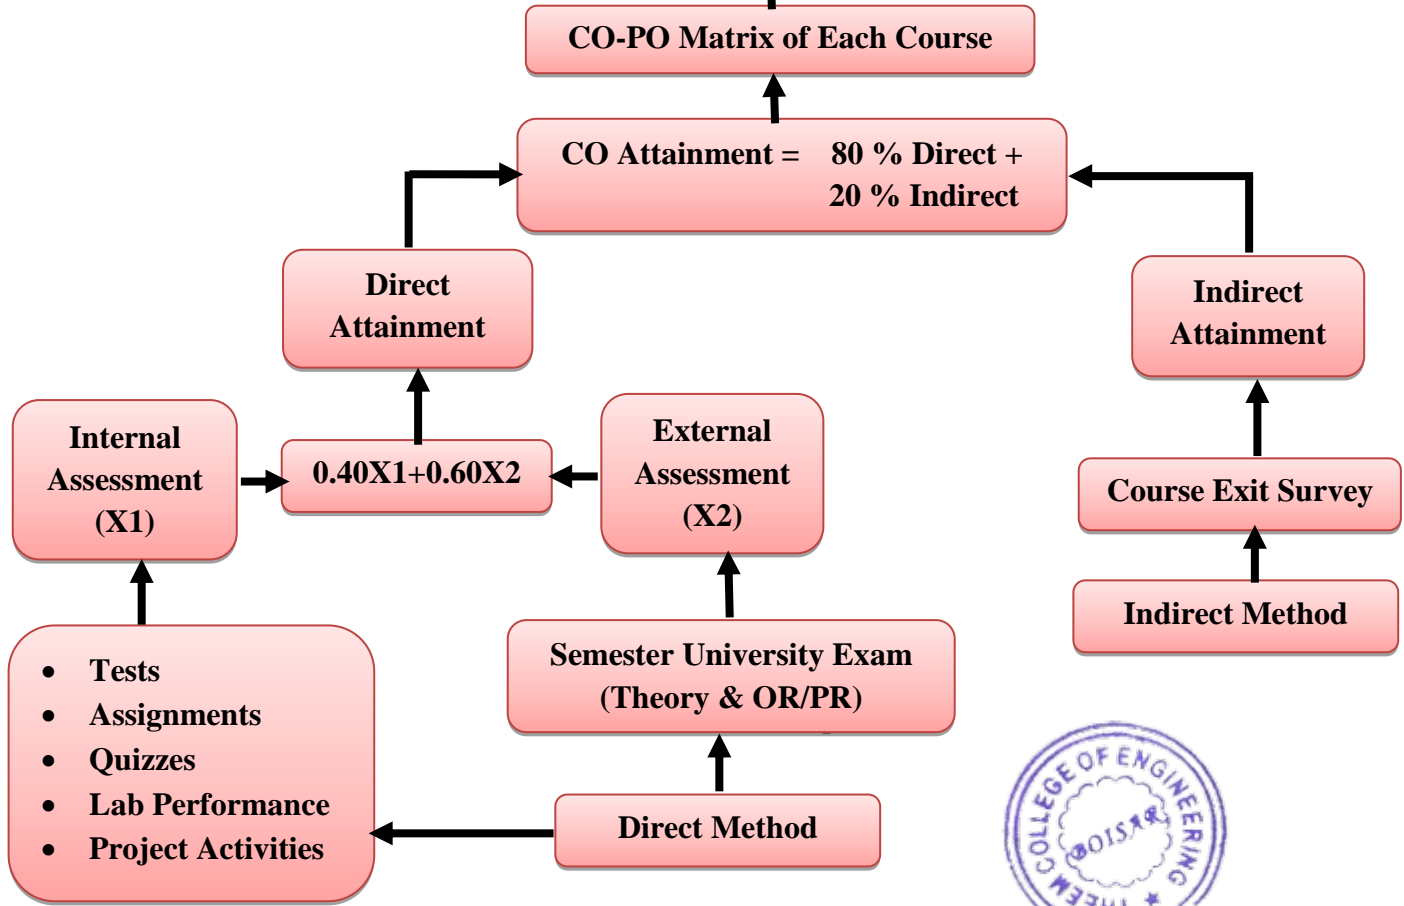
CO-PO Matrix of Each Course

CO Attainment = 80 % Direct + 20 % Indirect

Direct Attainment

Indirect Attainment

Internal Assessment (X1)

0.40X1+0.60X2

External Assessment (X2)

Course Exit Survey

Indirect Method

- Tests
- Assignments
- Quizzes
- Lab Performance
- Project Activities

Semester University Exam (Theory & OR/PR)

Direct Method

THEEM COLLEGE OF ENGINEERING BOISAR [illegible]